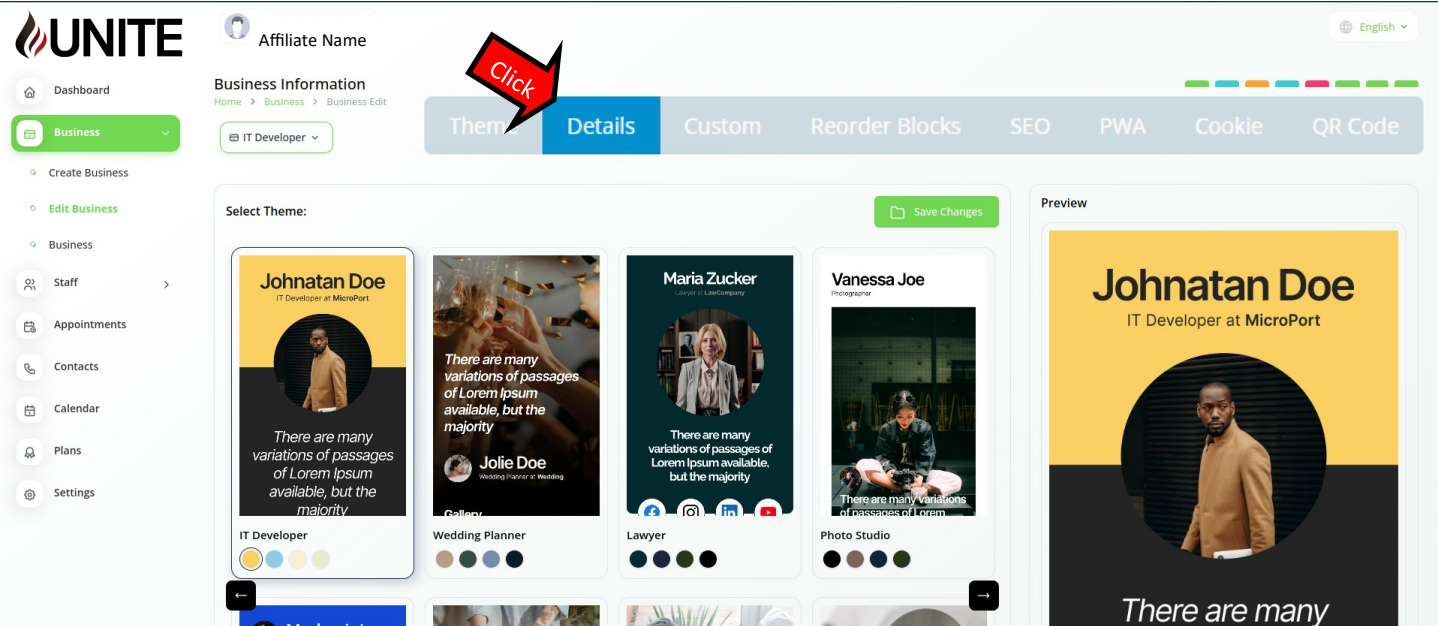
UNITE

Affiliate Name

English

Dashboard
Business
Create Business
Edit Business
Business
Staff
Appointments
Contacts
Calendar
Plans
Settings

Business Information
Home > Business > Business Edit

Click

IT Developer

Them Details Custom Reorder Blocks SEO PWA Cookie QR Code

Select Theme:

Save Changes

Johnatan Doe
IT Developer at MicroPort
There are many variations of passages of Lorem Ipsum available, but the majority
IT Developer

There are many variations of passages of Lorem Ipsum available, but the majority
Jolie Doe
Wedding Planner at Wedding
Gallery
Wedding Planner

Maria Zucker
Lawyer at LawCompany
There are many variations of passages of Lorem Ipsum available, but the majority
Lawyer

Vanessa Joe
Photographer
There are many variations of passages of Lorem
Photo Studio

Preview
Johnatan Doe
IT Developer at MicroPort
There are many